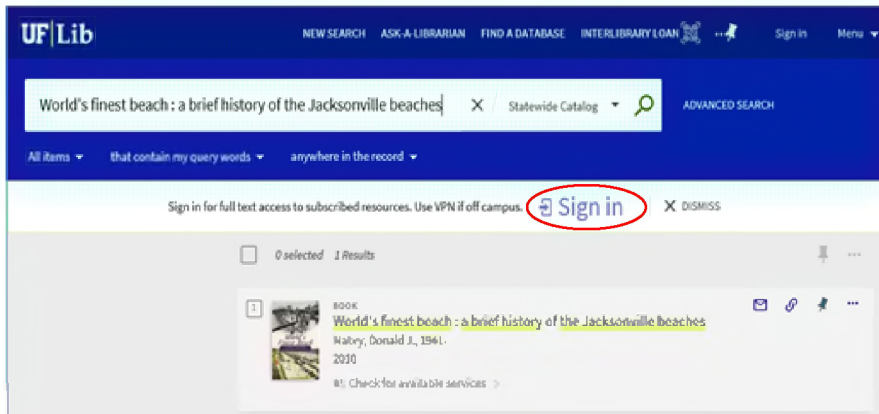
UF | Lib

NEW SEARCH ASK-A-LIBRARIAN FIND A DATABASE INTERLIBRARY LOAN ··· Sign in Menu

World's finest beach : a brief history of the Jacksonville beaches × Statewide Catalog

ADVANCED SEARCH

All items that contain my query words anywhere in the record

Sign in for full text access to subscribed resources. Use VPN if off campus. Sign in × DISMISS

0 selected 1 Results

1

BOOK
World's finest beach : a brief history of the Jacksonville beaches
Nabry, Donald J., 1961-
2010
Check for available services